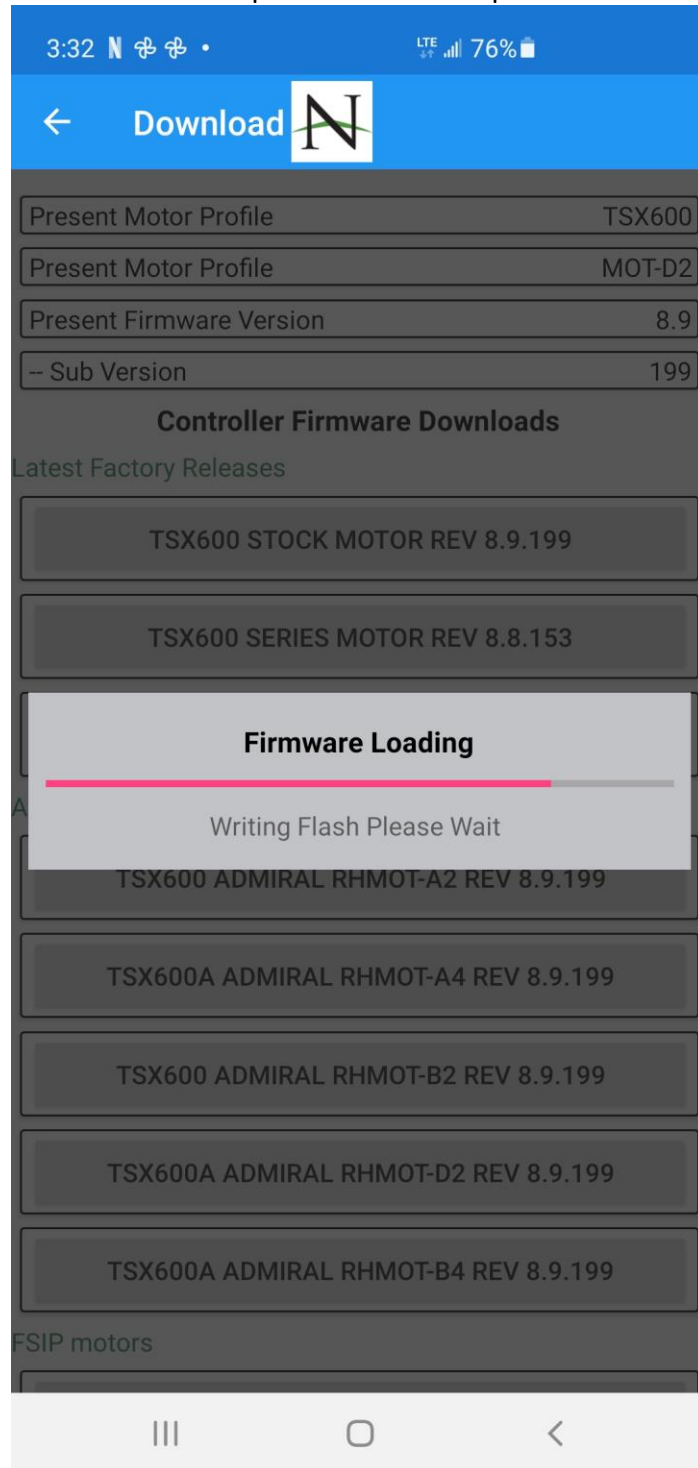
3:32 N • LTE 76%

Download N

| Present Motor Profile | TSX600 |
|---|---|
| Present Motor Profile | MOT-D2 |
| Present Firmware Version | 8.9 |
| -- Sub Version | 199 |

Controller Firmware Downloads

Latest Factory Releases

TSX600 STOCK MOTOR REV 8.9.199

TSX600 SERIES MOTOR REV 8.8.153

Firmware Loading

Writing Flash Please Wait

A

TSX600 ADMIRAL RHMOT-A2 REV 8.9.199

TSX600A ADMIRAL RHMOT-A4 REV 8.9.199

TSX600 ADMIRAL RHMOT-B2 REV 8.9.199

TSX600A ADMIRAL RHMOT-D2 REV 8.9.199

TSX600A ADMIRAL RHMOT-B4 REV 8.9.199

FSIP motors